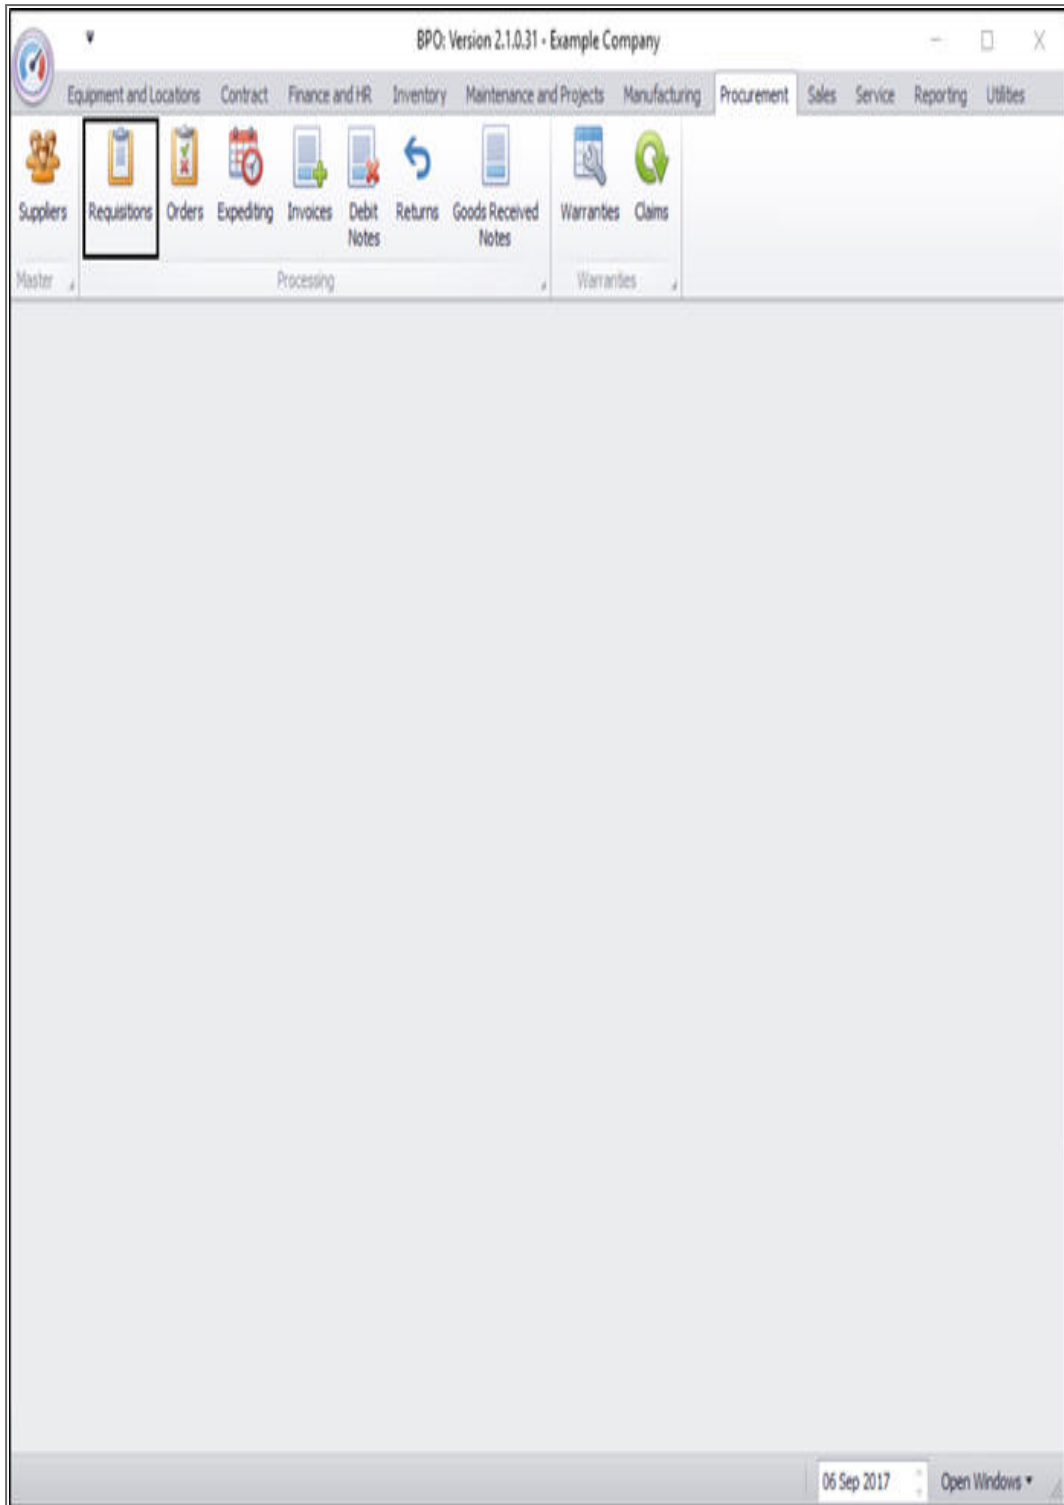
BPO: Version 2.1.0.31 - Example Company

Equipment and Locations Contract Finance and HR Inventory Maintenance and Projects Manufacturing Procurement Sales Service Reporting Utilities

Suppliers
Master

Requisitions Orders Expediting Invoices Debit Notes Returns Goods Received Notes
Processing

Warranties Claims
Warranties

06 Sep 2017 Open Windows